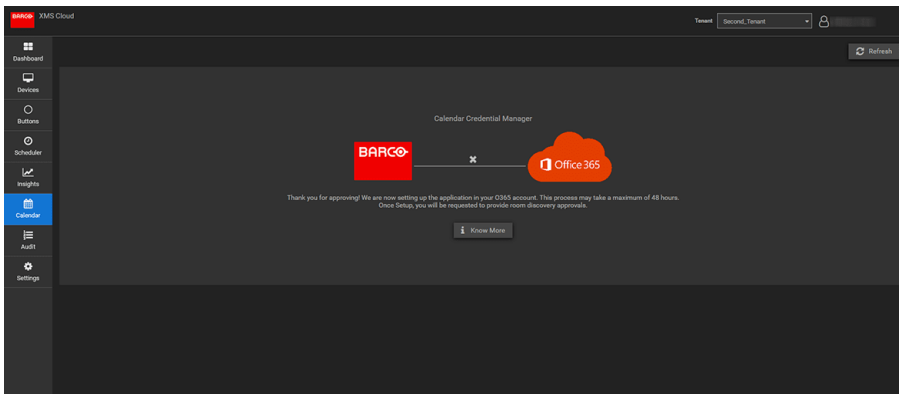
BARCO XMS Cloud

Tenant Second_Tenant

Dashboard
Devices
Buttons
Scheduler
Insights
Calendar
Audit
Settings

Refresh

Calendar Credential Manager

BARCO

Office 365

Thank you for approving! We are now setting up the application in your O365 account. This process may take a maximum of 48 hours. Once Setup, you will be requested to provide room discovery approvals.

Know More